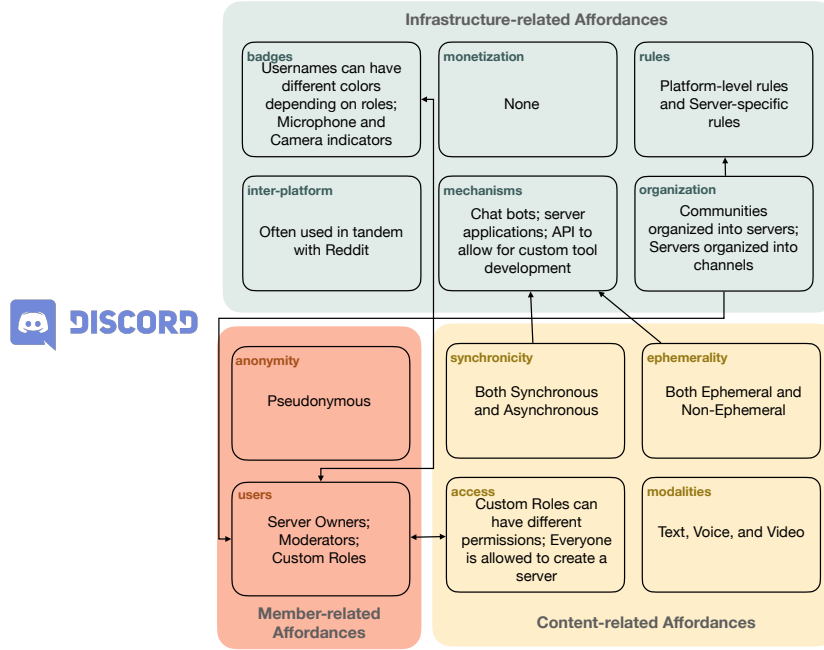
Infrastructure-related Affordances

badges
Usernames can have different colors depending on roles; Microphone and Camera indicators

monetization
None

rules
Platform-level rules and Server-specific rules

inter-platform
Often used in tandem with Reddit

mechanisms
Chat bots; server applications; API to allow for custom tool development

organization
Communities organized into servers; Servers organized into channels

DISCORD

anonymity
Pseudonymous

synchronicity
Both Synchronous and Asynchronous

ephemerality
Both Ephemeral and Non-Ephemeral

users
Server Owners; Moderators; Custom Roles

access
Custom Roles can have different permissions; Everyone is allowed to create a server

modalities
Text, Voice, and Video

Member-related Affordances

Content-related Affordances